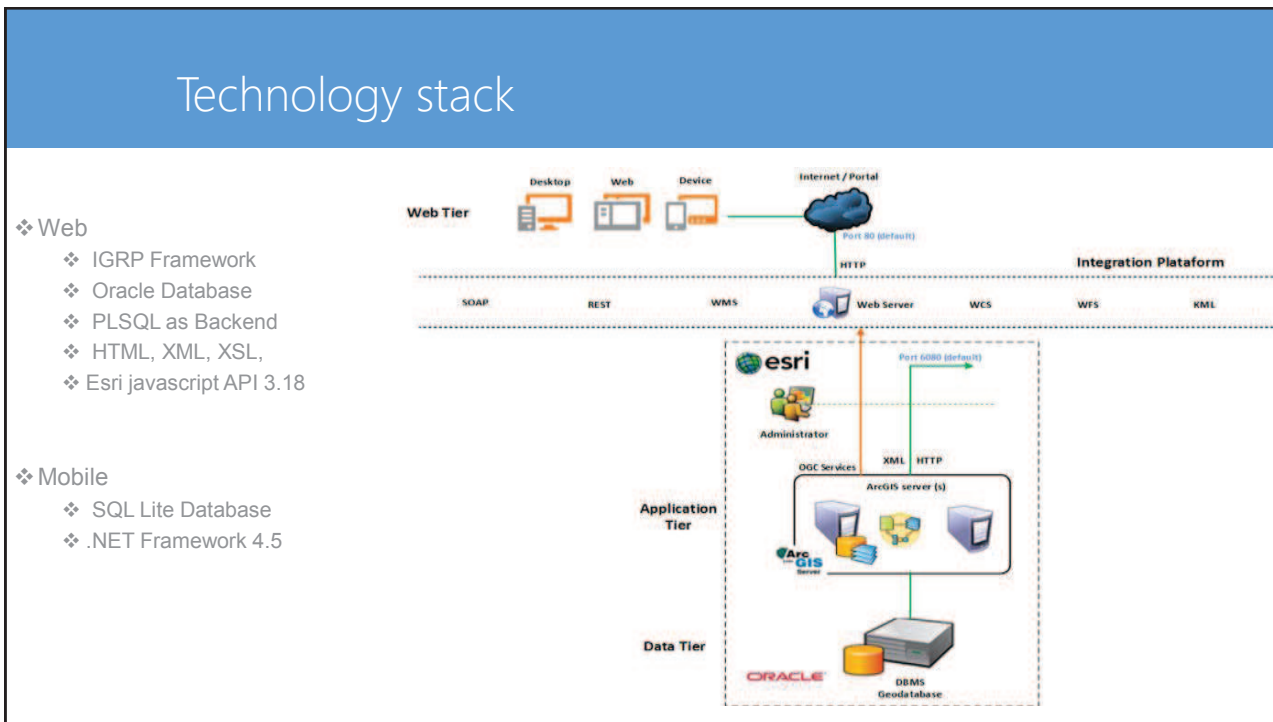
Technology stack

❖ Web
❖ IGRP Framework
❖ Oracle Database
❖ PLSQL as Backend
❖ HTML, XML, XSL,
❖ Esri javascript API 3.18

❖ Mobile
❖ SQL Lite Database
❖ .NET Framework 4.5

Desktop
Web
Device
Internet / Portal
Web Tier
Port 80 (default)
HTTP
Integration Plataform
SOAP
REST
WMS
Web Server
WCS
WFS
KML
esri
Port 6080 (default)
Administrator
OGC Services
XML
HTTP
ArcGIS server (s)
Application Tier
ArcGIS Server
Data Tier
ORACLE
DBMS Geodatabase